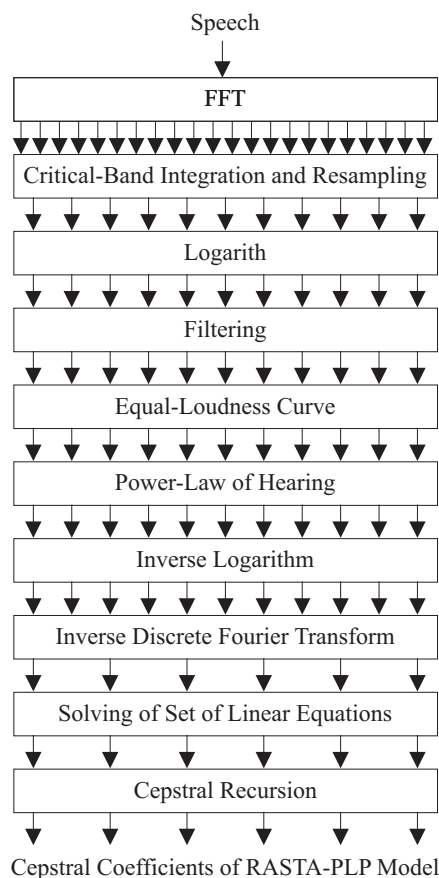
Speech

FFT

Critical-Band Integration and Resampling

Logarith

Filtering

Equal-Loudness Curve

Power-Law of Hearing

Inverse Logarithm

Inverse Discrete Fourier Transform

Solving of Set of Linear Equations

Cepstral Recursion

Cepstral Coefficients of RASTA-PLP Model